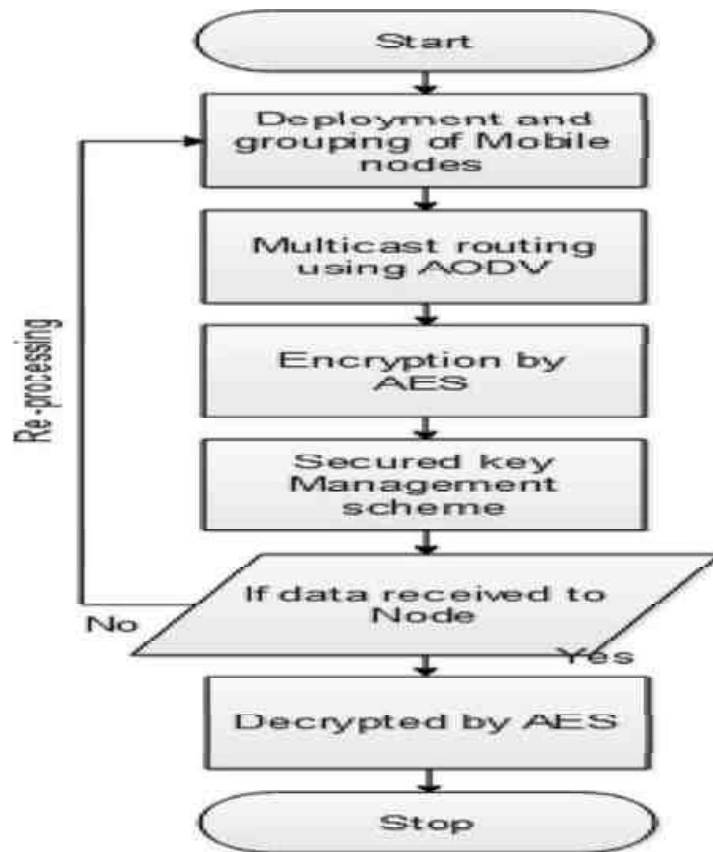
Start

Deployment and grouping of Mobile nodes

Multicast routing using AODV

Encryption by AES

Secured key Management scheme

If data received to Node

No

Yes

Re-processing

Decrypted by AES

Stop